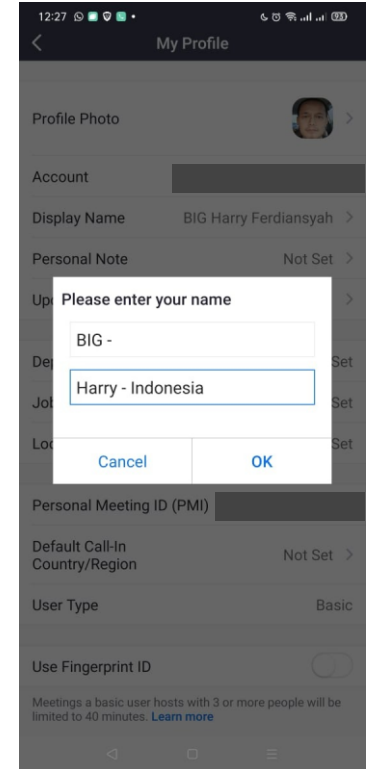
12:27

My Profile

Profile Photo

Account

Display Name BIG Harry Ferdiansyah

Personal Note Not Set

Up

Please enter your name

BIG -

Harry - Indonesia

Cancel OK

De Set

Job Set

Loc Set

Personal Meeting ID (PMI)

Default Call-In Country/Region Not Set

User Type Basic

Use Fingerprint ID

Meetings a basic user hosts with 3 or more people will be limited to 40 minutes. Learn more